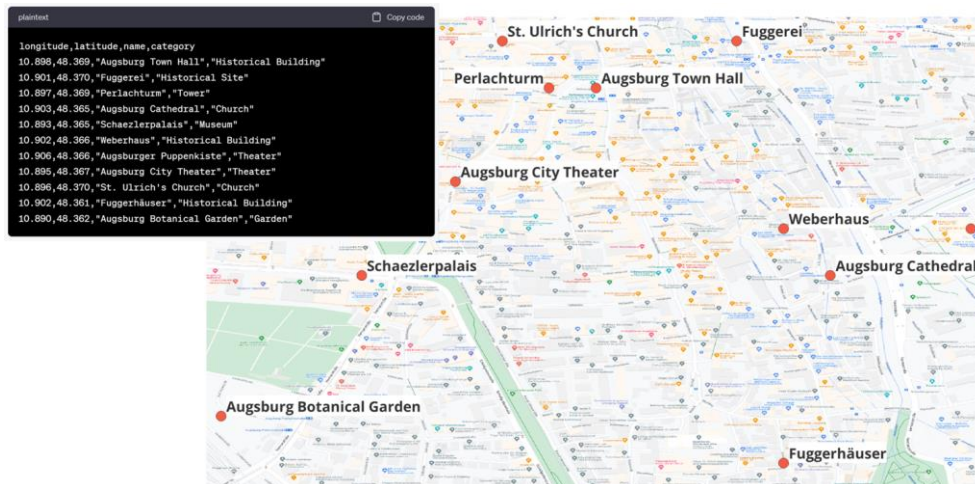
plaintext

Copy code

longitude,latitude,name,category
10.898,48.369,"Augsburg Town Hall","Historical Building"
10.901,48.370,"Fuggerei","Historical Site"
10.897,48.369,"Perlachturm","Tower"
10.903,48.365,"Augsburg Cathedral","Church"
10.893,48.365,"Schaezlerpalais","Museum"
10.902,48.366,"Weberhaus","Historical Building"
10.906,48.366,"Augsburger Puppenkiste","Theater"
10.895,48.367,"Augsburg City Theater","Theater"
10.896,48.370,"St. Ulrich's Church","Church"
10.902,48.361,"Fuggerhäuser","Historical Building"
10.890,48.362,"Augsburg Botanical Garden","Garden"

St. Ulrich's Church
Fuggerei
Perlachturm
Augsburg Town Hall
Augsburg City Theater
Weberhaus
Schaezlerpalais
Augsburg Cathedral
Augsburg Botanical Garden
Fuggerhäuser